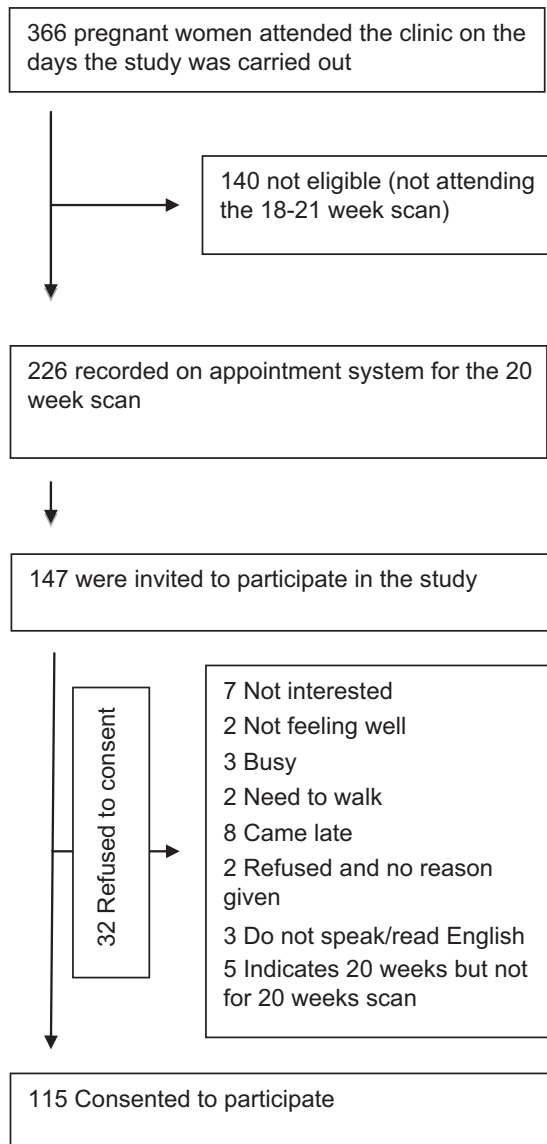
366 pregnant women attended the clinic on the days the study was carried out

140 not eligible (not attending the 18-21 week scan)

226 recorded on appointment system for the 20 week scan

147 were invited to participate in the study

32 Refused to consent

7 Not interested
2 Not feeling well
3 Busy
2 Need to walk
8 Came late
2 Refused and no reason given
3 Do not speak/read English
5 Indicates 20 weeks but not for 20 weeks scan

115 Consented to participate